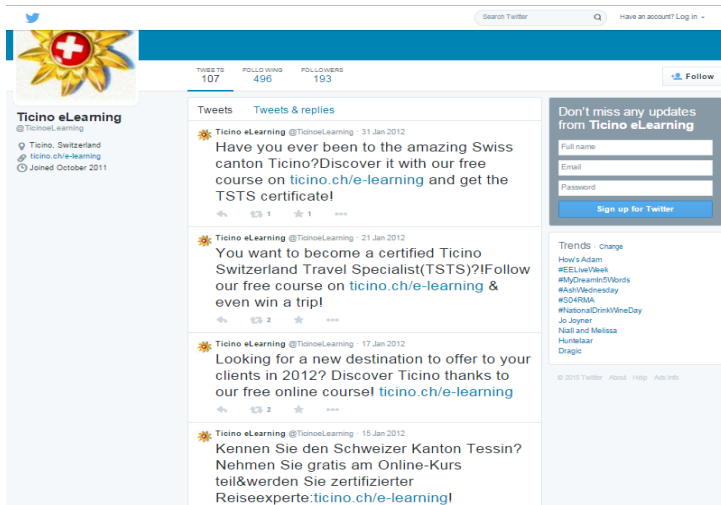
Search Twitter

Have an account? Log in

TWEETS 107
FOLLOWING 496
FOLLOWERS 193

Follow

Ticino eLearning
@TicinoeLearning

Ticino, Switzerland
ticino.ch/e-learning
Joined October 2011

Tweets
Tweets & replies

Ticino eLearning @TicinoeLearning · 31 Jan 2012
Have you ever been to the amazing Swiss canton Ticino?Discover it with our free course on ticino.ch/e-learning and get the TSTS certificate!
1 1

Ticino eLearning @TicinoeLearning · 21 Jan 2012
You want to become a certified Ticino Switzerland Travel Specialist(TSTS)?!Follow our free course on ticino.ch/e-learning & even win a trip!
2

Ticino eLearning @TicinoeLearning · 17 Jan 2012
Looking for a new destination to offer to your clients in 2012? Discover Ticino thanks to our free online course! ticino.ch/e-learning
2

Ticino eLearning @TicinoeLearning · 15 Jan 2012
Kennen Sie den Schweizer Kanton Tessin? Nehmen Sie gratis am Online-Kurs teil&werden Sie zertifizierter Reiseexperte:ticino.ch/e-learning!

Don't miss any updates from Ticino eLearning
Full name
Email
Password
Sign up for Twitter

Trends · Change
How's Adam
#EELiveWeek
#MyDreamIn5Words
#AshWednesday
#S04RMA
#NationalDrinkWineDay
Jo Joyner
Niall and Melissa
Huntelaar
Dragic

© 2015 Twitter About Help Ads info